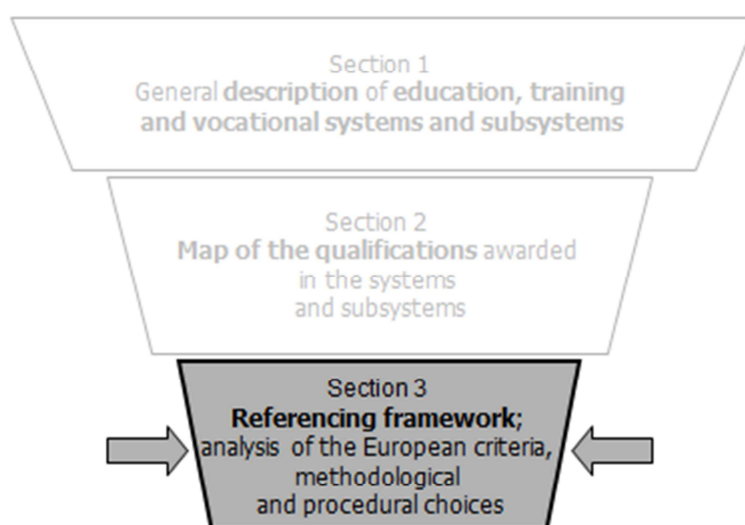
Section 1
General description of education, training and vocational systems and subsystems

Section 2
Map of the qualifications awarded in the systems and subsystems

Section 3
Referencing framework; analysis of the European criteria, methodological and procedural choices